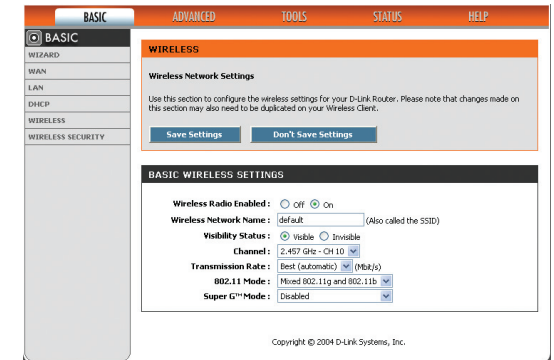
BASIC ADVANCED TOOLS STATUS HELP

BASIC
WIZARD
WAN
LAN
DHCP
WIRELESS
WIRELESS SECURITY

WIRELESS

Wireless Network Settings

Use this section to configure the wireless settings for your D-Link Router. Please note that changes made on this section may also need to be duplicated on your Wireless Client.

Save Settings Don't Save Settings

BASIC WIRELESS SETTINGS

Wireless Radio Enabled : Off On
Wireless Network Name : default (Also called the SSID)
Visibility Status : Visible Invisible
Channel : 2.457 GHz - CH 10
Transmission Rate : Best (automatic) (Mbit/s)
802.11 Mode : Mixed 802.11g and 802.11b
Super G™ Mode : Disabled

Copyright © 2004 D-Link Systems, Inc.